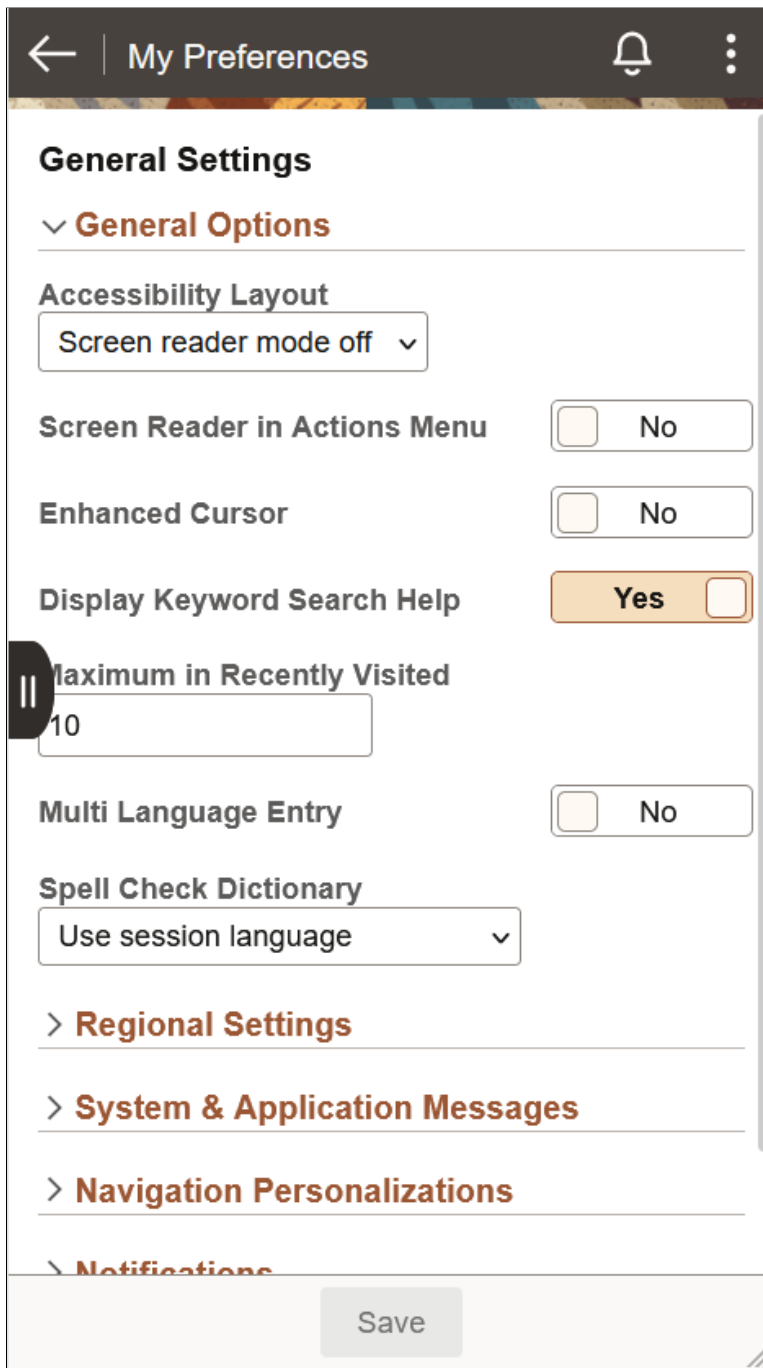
My Preferences

General Settings

General Options

Accessibility Layout

Screen reader mode off

Screen Reader in Actions Menu No

Enhanced Cursor No

Display Keyword Search Help Yes

Maximum in Recently Visited

10

Multi Language Entry No

Spell Check Dictionary

Use session language

Regional Settings

System & Application Messages

Navigation Personalizations

Notifications

Save